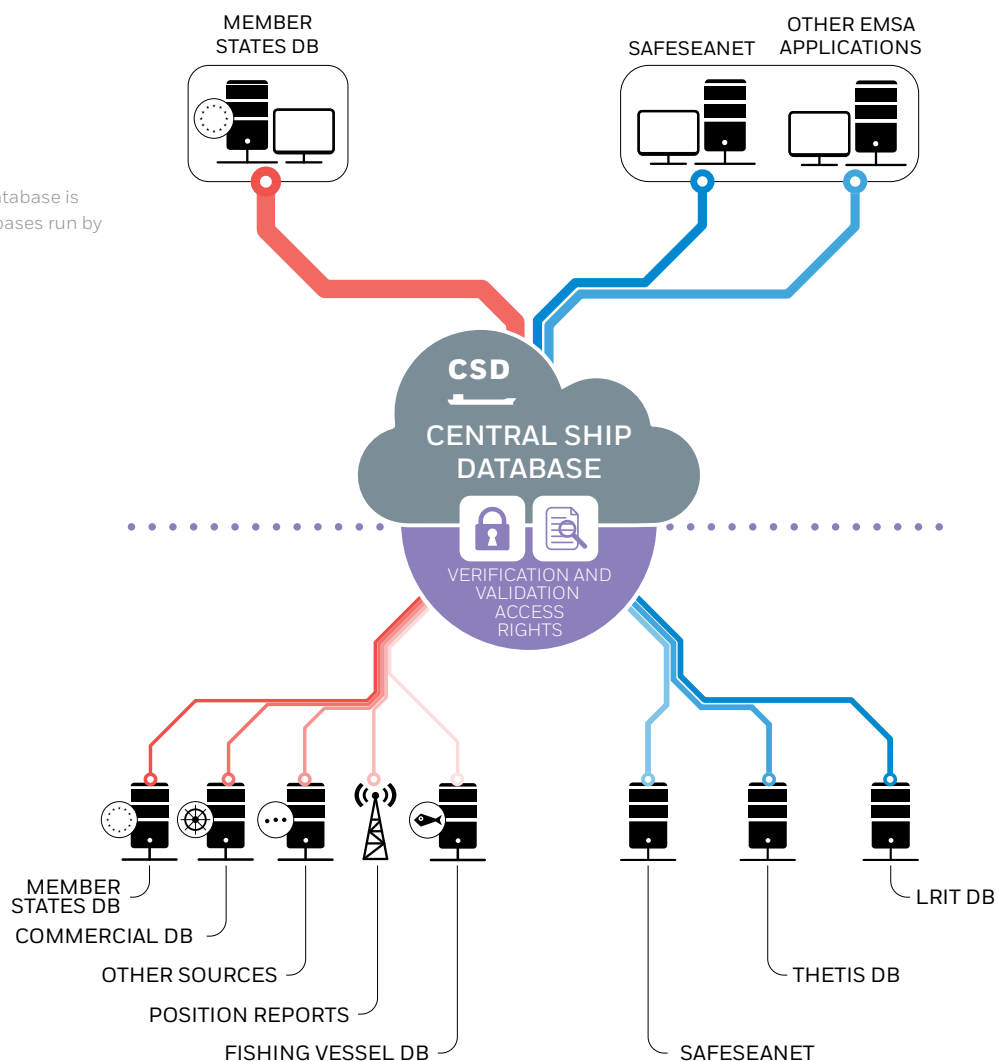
MEMBER STATES DB

SAFESEANET

OTHER EMSA APPLICATIONS

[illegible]tabase is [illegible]bases run by

CSD

CENTRAL SHIP DATABASE

VERIFICATION AND VALIDATION ACCESS RIGHTS

MEMBER STATES DB

COMMERCIAL DB

OTHER SOURCES

POSITION REPORTS

FISHING VESSEL DB

SAFESEANET

THETIS DB

LRIT DB